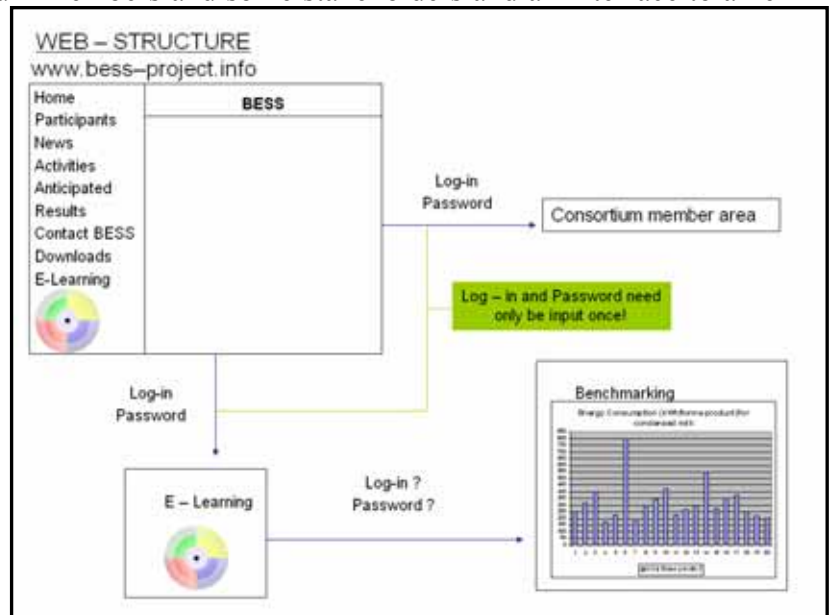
WEB – STRUCTURE
www.bess–project.info

Home
Participants
News
Activities
Anticipated
Results
Contact BESS
Downloads
E-Learning

BESS

Log-in
Password

Consortium member area

Log – in and Password need only be input once!

Log-in
Password

Benchmarking

Energy Consumption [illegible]

E – Learning

Log-in ?
Password ?